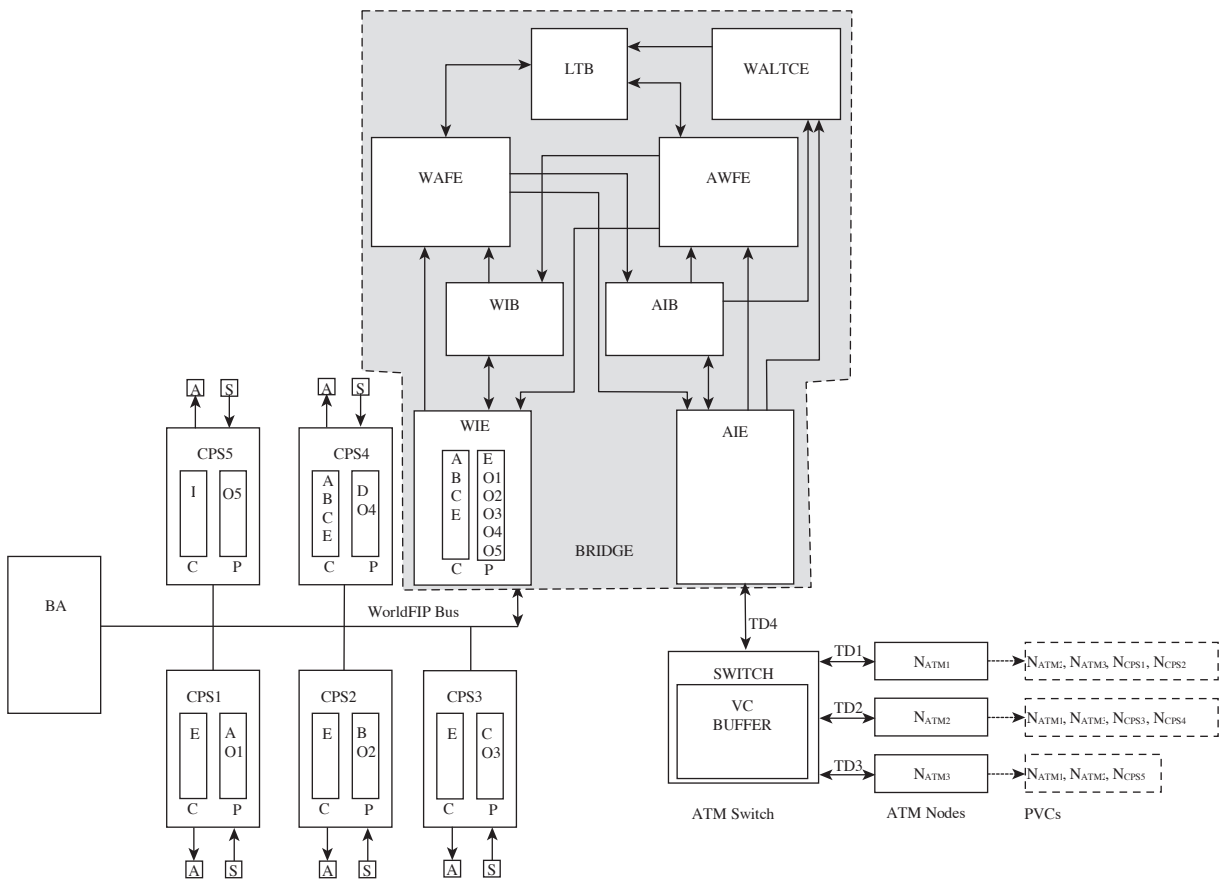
LTB
WALTCE
WAFE
AWFE
WIB
AIB
A S
A S
CPS5
I O5
C P
CPS4
A B C E
D O4
C P
WIE
A B C E
E O1 O2 O3 O4 O5
C P
AIE
BRIDGE
BA
WorldFIP Bus
TD4
CPS1
E
A O1
C P
A S
CPS2
E
B O2
C P
A S
CPS3
E
C O3
C P
A S
SWITCH
VC BUFFER
TD1
TD2
TD3
$N_{ATM1}$
$N_{ATM2}$
$N_{ATM3}$
$N_{ATM2}$, $N_{ATM3}$, $N_{CPS1}$, $N_{CPS2}$
$N_{ATM1}$, $N_{ATM3}$, $N_{CPS3}$, $N_{CPS4}$
$N_{ATM1}$, $N_{ATM2}$, $N_{CPS5}$
ATM Switch
ATM Nodes
PVCs